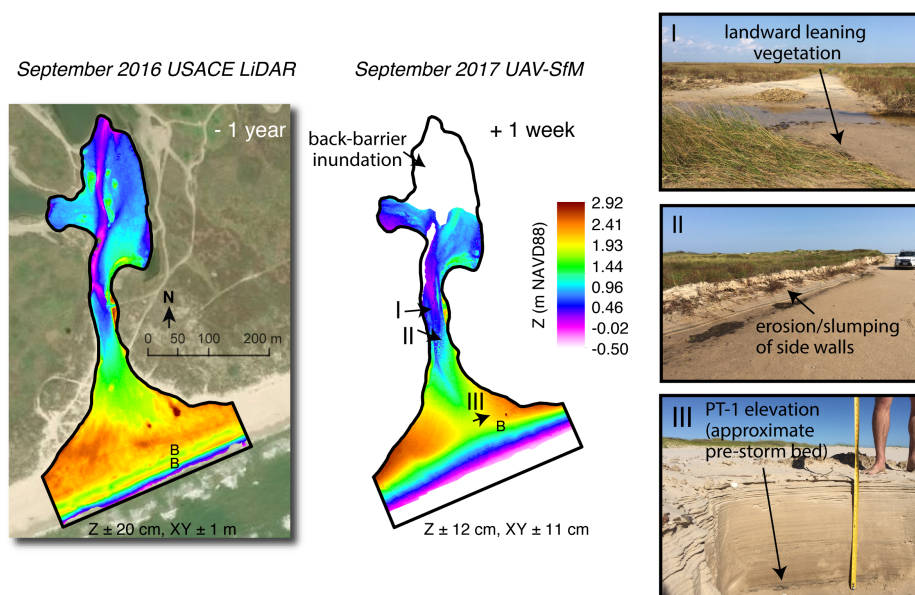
September 2016 USACE LiDAR

- 1 year

N

0 50 100 200 m

B
B

Z ± 20 cm, XY ± 1 m

September 2017 UAV-SfM

back-barrier inundation

+ 1 week

Z (m NAVD88)

2.92
2.41
1.93
1.44
0.96
0.46
-0.02
-0.50

I
II
III
B

Z ± 12 cm, XY ± 11 cm

I landward leaning vegetation

II erosion/slumping of side walls

III PT-1 elevation (approximate pre-storm bed)